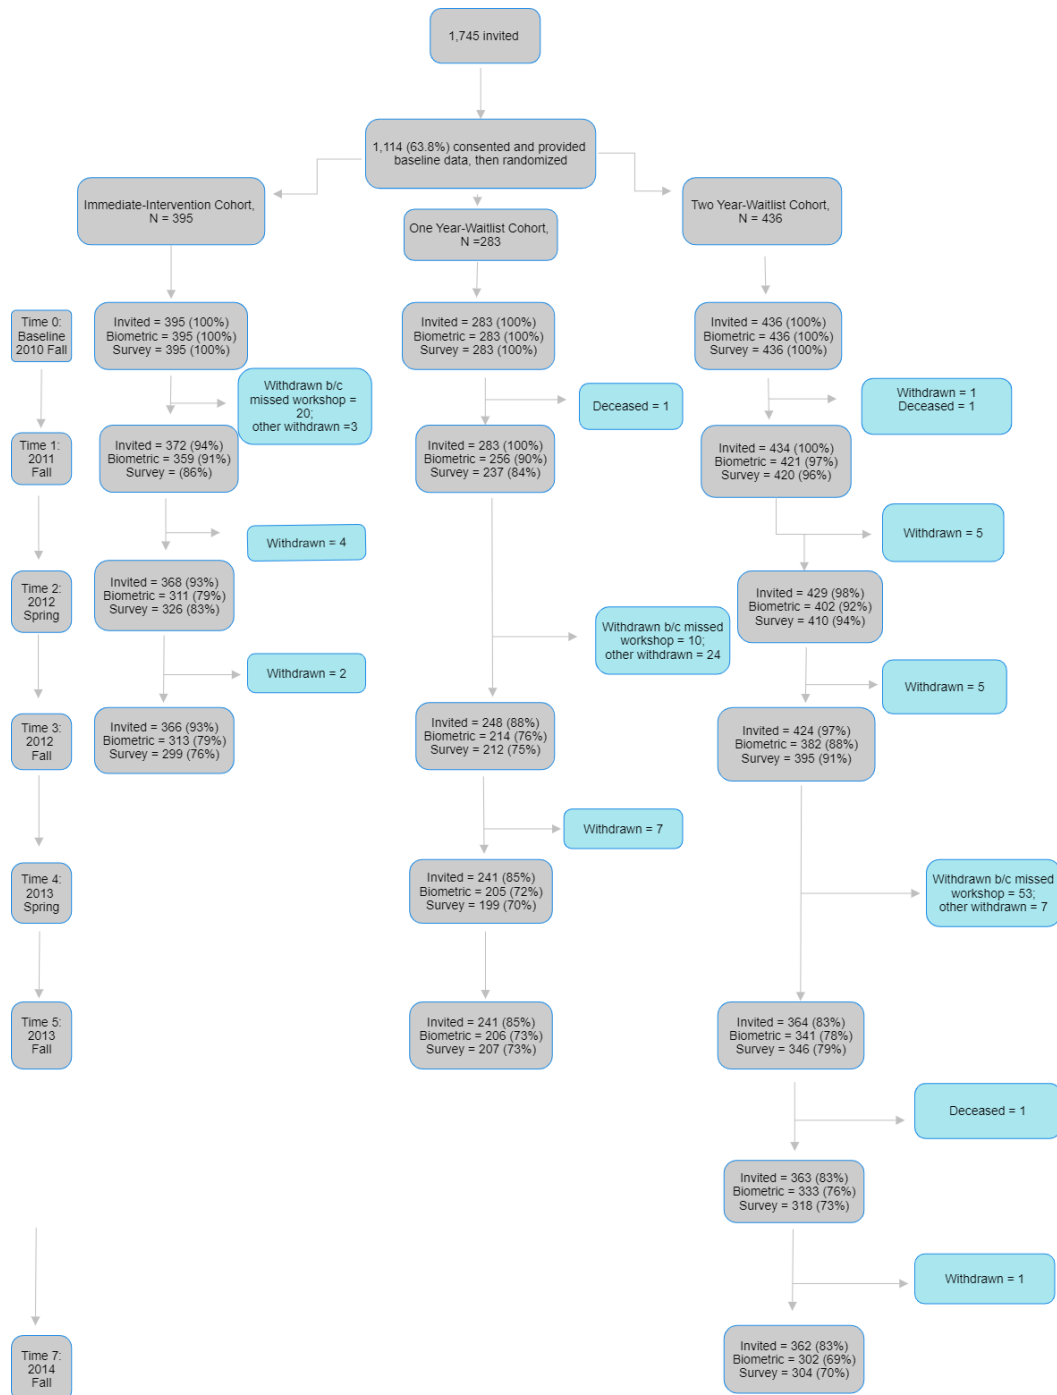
1,745 invited

1,114 (63.8%) consented and provided baseline data, then randomized

Immediate-Intervention Cohort, N = 395

One Year-Waitlist Cohort, N =283

Two Year-Waitlist Cohort, N = 436

Time 0: Baseline 2010 Fall

Invited = 395 (100%)
Biometric = 395 (100%)
Survey = 395 (100%)

Invited = 283 (100%)
Biometric = 283 (100%)
Survey = 283 (100%)

Invited = 436 (100%)
Biometric = 436 (100%)
Survey = 436 (100%)

Withdrawn b/c missed workshop = 20; other withdrawn =3

Deceased = 1

Withdrawn = 1
Deceased = 1

Time 1: 2011 Fall

Invited = 372 (94%)
Biometric = 359 (91%)
Survey = (86%)

Invited = 283 (100%)
Biometric = 256 (90%)
Survey = 237 (84%)

Invited = 434 (100%)
Biometric = 421 (97%)
Survey = 420 (96%)

Withdrawn = 4

Withdrawn = 5

Time 2: 2012 Spring

Invited = 368 (93%)
Biometric = 311 (79%)
Survey = 326 (83%)

Invited = 429 (98%)
Biometric = 402 (92%)
Survey = 410 (94%)

Withdrawn b/c missed workshop = 10; other withdrawn = 24

Withdrawn = 2

Withdrawn = 5

Time 3: 2012 Fall

Invited = 366 (93%)
Biometric = 313 (79%)
Survey = 299 (76%)

Invited = 248 (88%)
Biometric = 214 (76%)
Survey = 212 (75%)

Invited = 424 (97%)
Biometric = 382 (88%)
Survey = 395 (91%)

Withdrawn = 7

Time 4: 2013 Spring

Invited = 241 (85%)
Biometric = 205 (72%)
Survey = 199 (70%)

Withdrawn b/c missed workshop = 53; other withdrawn = 7

Time 5: 2013 Fall

Invited = 241 (85%)
Biometric = 206 (73%)
Survey = 207 (73%)

Invited = 364 (83%)
Biometric = 341 (78%)
Survey = 346 (79%)

Deceased = 1

Invited = 363 (83%)
Biometric = 333 (76%)
Survey = 318 (73%)

Withdrawn = 1

Time 7: 2014 Fall

Invited = 362 (83%)
Biometric = 302 (69%)
Survey = 304 (70%)